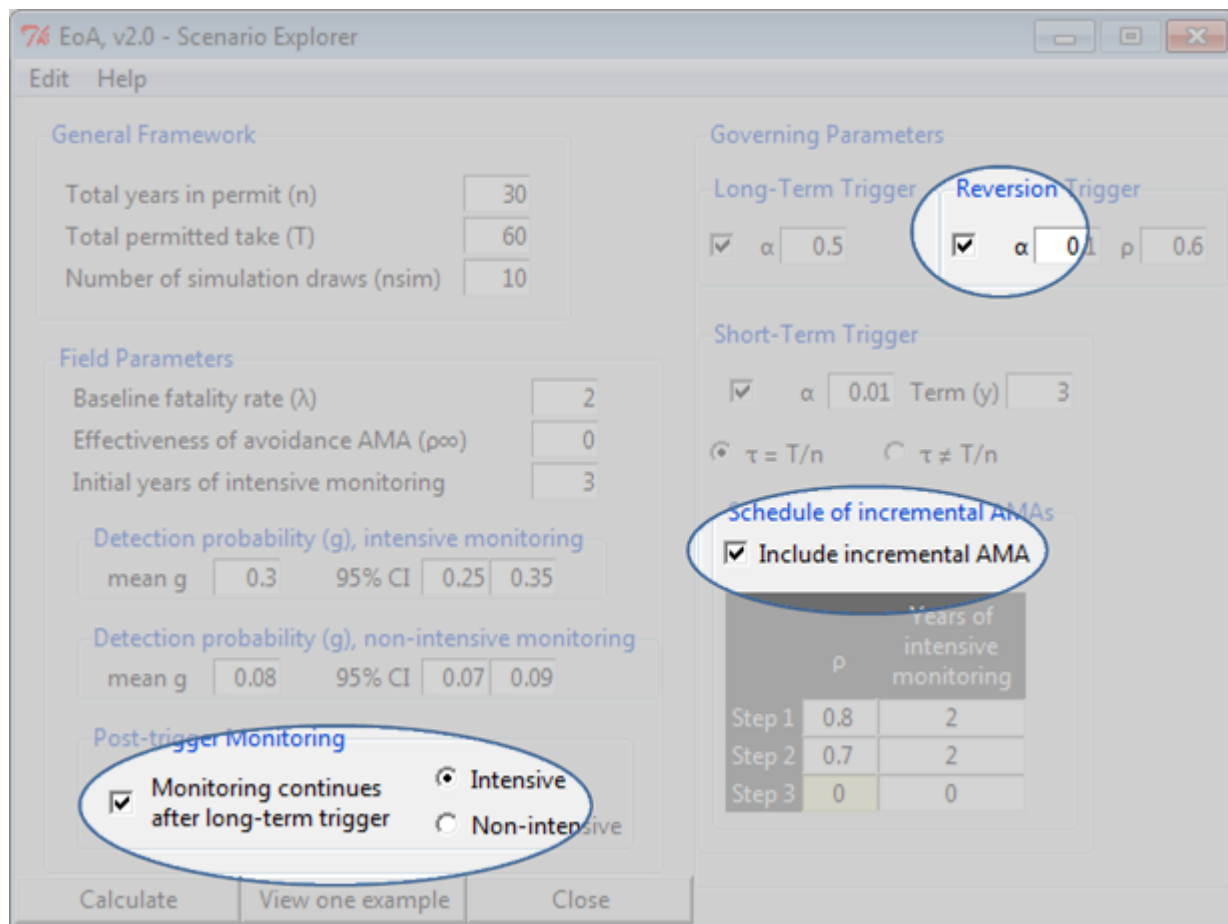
Tk EoA, v2.0 - Scenario Explorer

Edit Help

General Framework

Total years in permit (n) 30
Total permitted take (T) 60
Number of simulation draws (nsim) 10

Field Parameters

Baseline fatality rate (λ) 2
Effectiveness of avoidance AMA (ρ∞) 0
Initial years of intensive monitoring 3

Detection probability (g), intensive monitoring
mean g 0.3 95% CI 0.25 0.35

Detection probability (g), non-intensive monitoring
mean g 0.08 95% CI 0.07 0.09

Post-trigger Monitoring
Monitoring continues after long-term trigger
Intensive
Non-intensive

Calculate | View one example | Close

Governing Parameters

Long-Term Trigger
α 0.5

Reversion Trigger
α 0.1 ρ 0.6

Short-Term Trigger
α 0.01 Term (y) 3

τ = T/n τ ≠ T/n

Schedule of incremental AMAs
Include incremental AMA

| | ρ | Years of intensive monitoring |
|---|---|---|
| Step 1 | 0.8 | 2 |
| Step 2 | 0.7 | 2 |
| Step 3 | 0 | 0 |